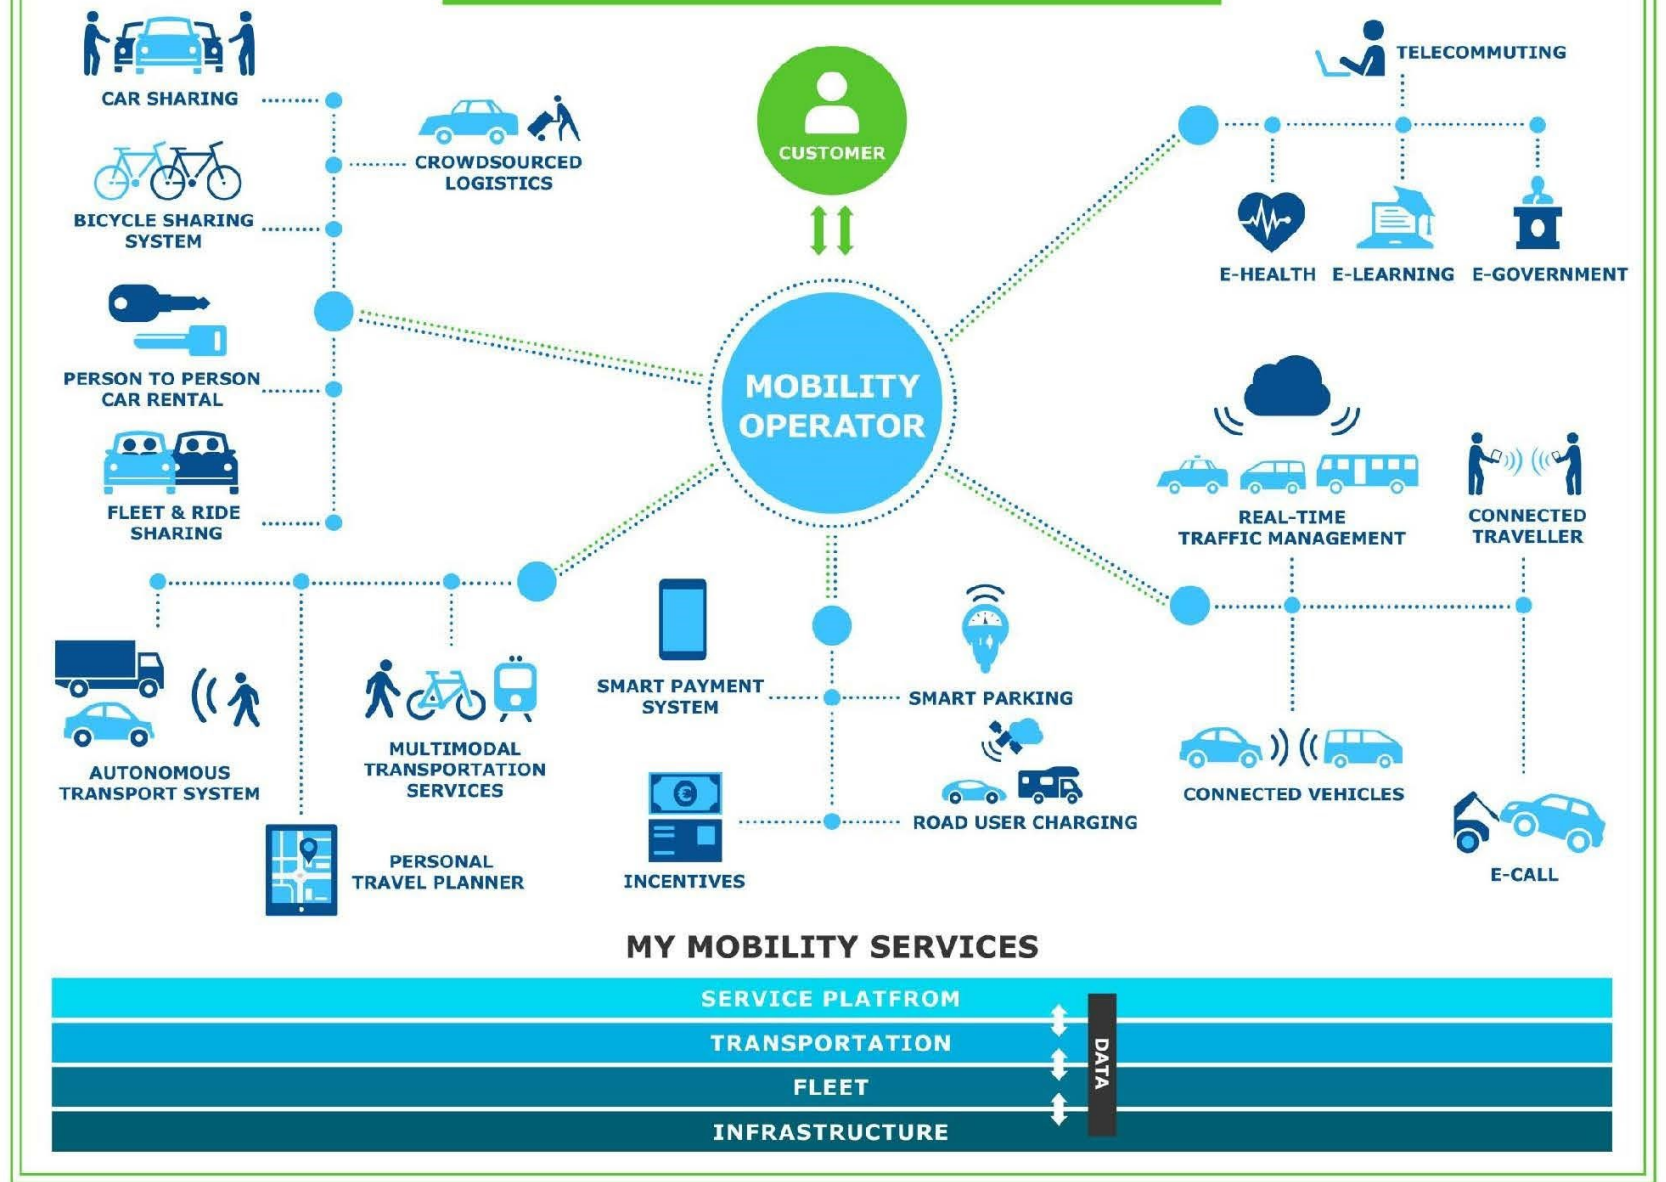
CAR SHARING

CROWDSOURCED LOGISTICS

BICYCLE SHARING SYSTEM

PERSON TO PERSON CAR RENTAL

FLEET & RIDE SHARING

CUSTOMER

MOBILITY OPERATOR

TELECOMMUTING

E-HEALTH

E-LEARNING

E-GOVERNMENT

REAL-TIME TRAFFIC MANAGEMENT

CONNECTED TRAVELLER

AUTONOMOUS TRANSPORT SYSTEM

MULTIMODAL TRANSPORTATION SERVICES

PERSONAL TRAVEL PLANNER

SMART PAYMENT SYSTEM

SMART PARKING

INCENTIVES

ROAD USER CHARGING

CONNECTED VEHICLES

E-CALL

MY MOBILITY SERVICES

SERVICE PLATFROM

TRANSPORTATION

FLEET

INFRASTRUCTURE

DATA